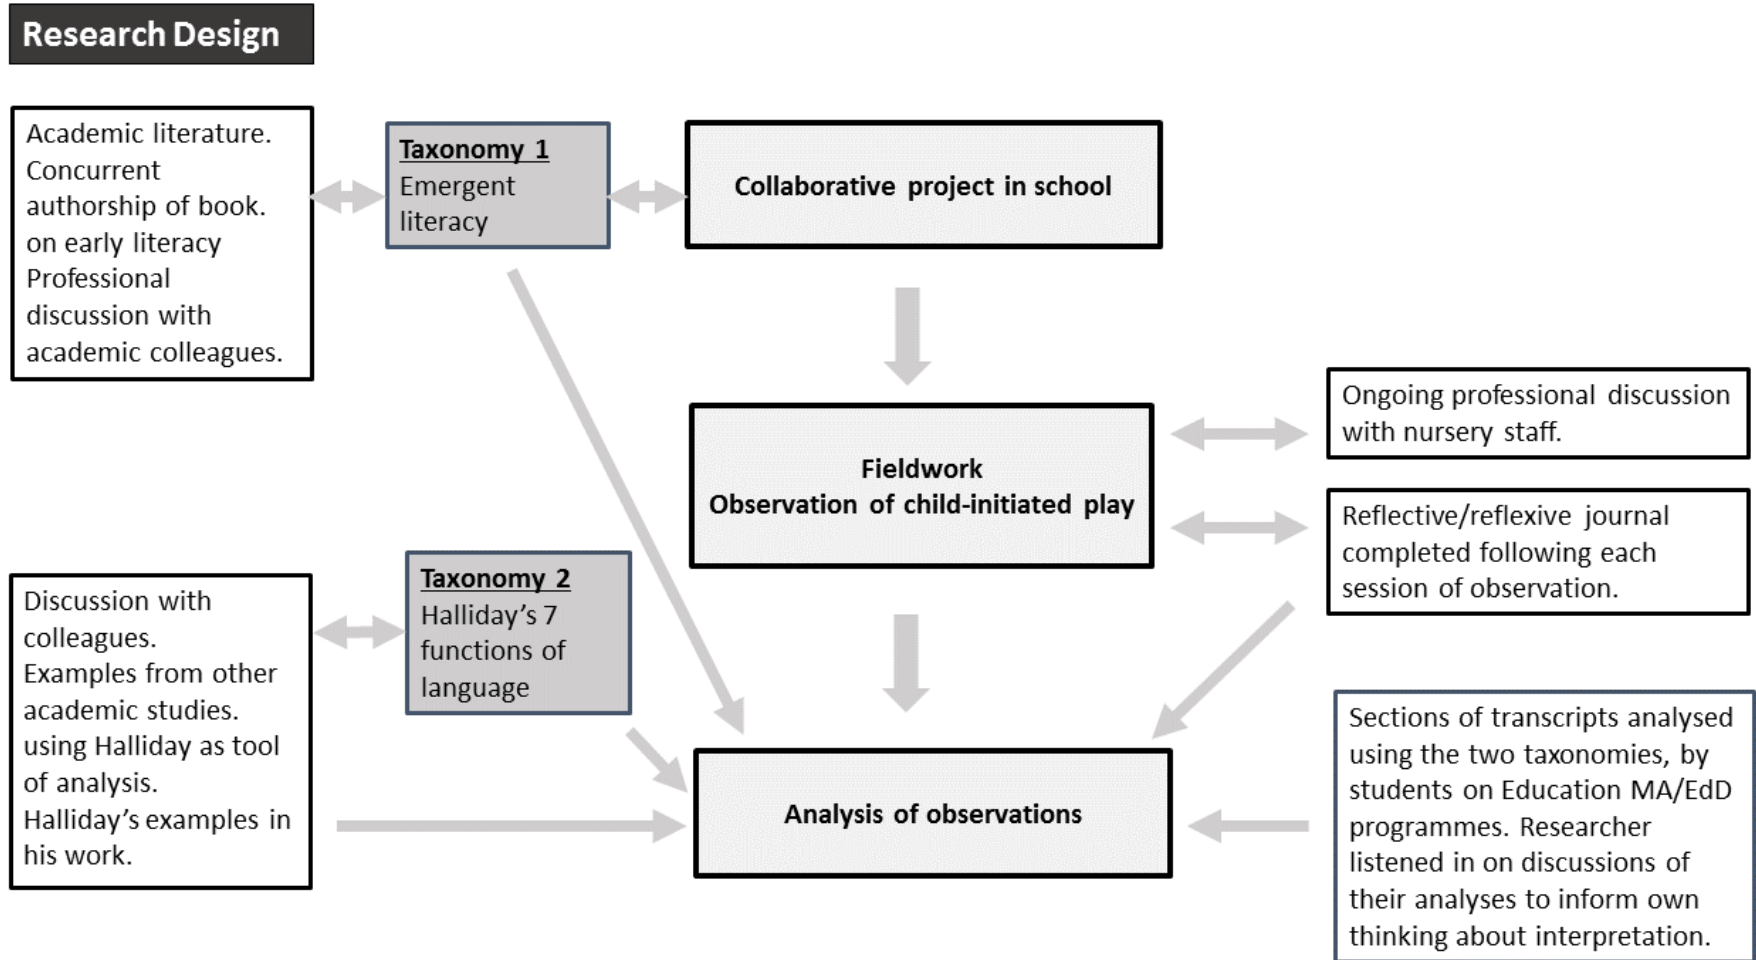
Research Design

Academic literature. Concurrent authorship of book. on early literacy Professional discussion with academic colleagues.

Taxonomy 1
Emergent literacy

Collaborative project in school

Fieldwork
Observation of child-initiated play

Ongoing professional discussion with nursery staff.

Reflective/reflexive journal completed following each session of observation.

Discussion with colleagues. Examples from other academic studies. using Halliday as tool of analysis. Halliday's examples in his work.

Taxonomy 2
Halliday's 7 functions of language

Analysis of observations

Sections of transcripts analysed using the two taxonomies, by students on Education MA/EdD programmes. Researcher listened in on discussions of their analyses to inform own thinking about interpretation.